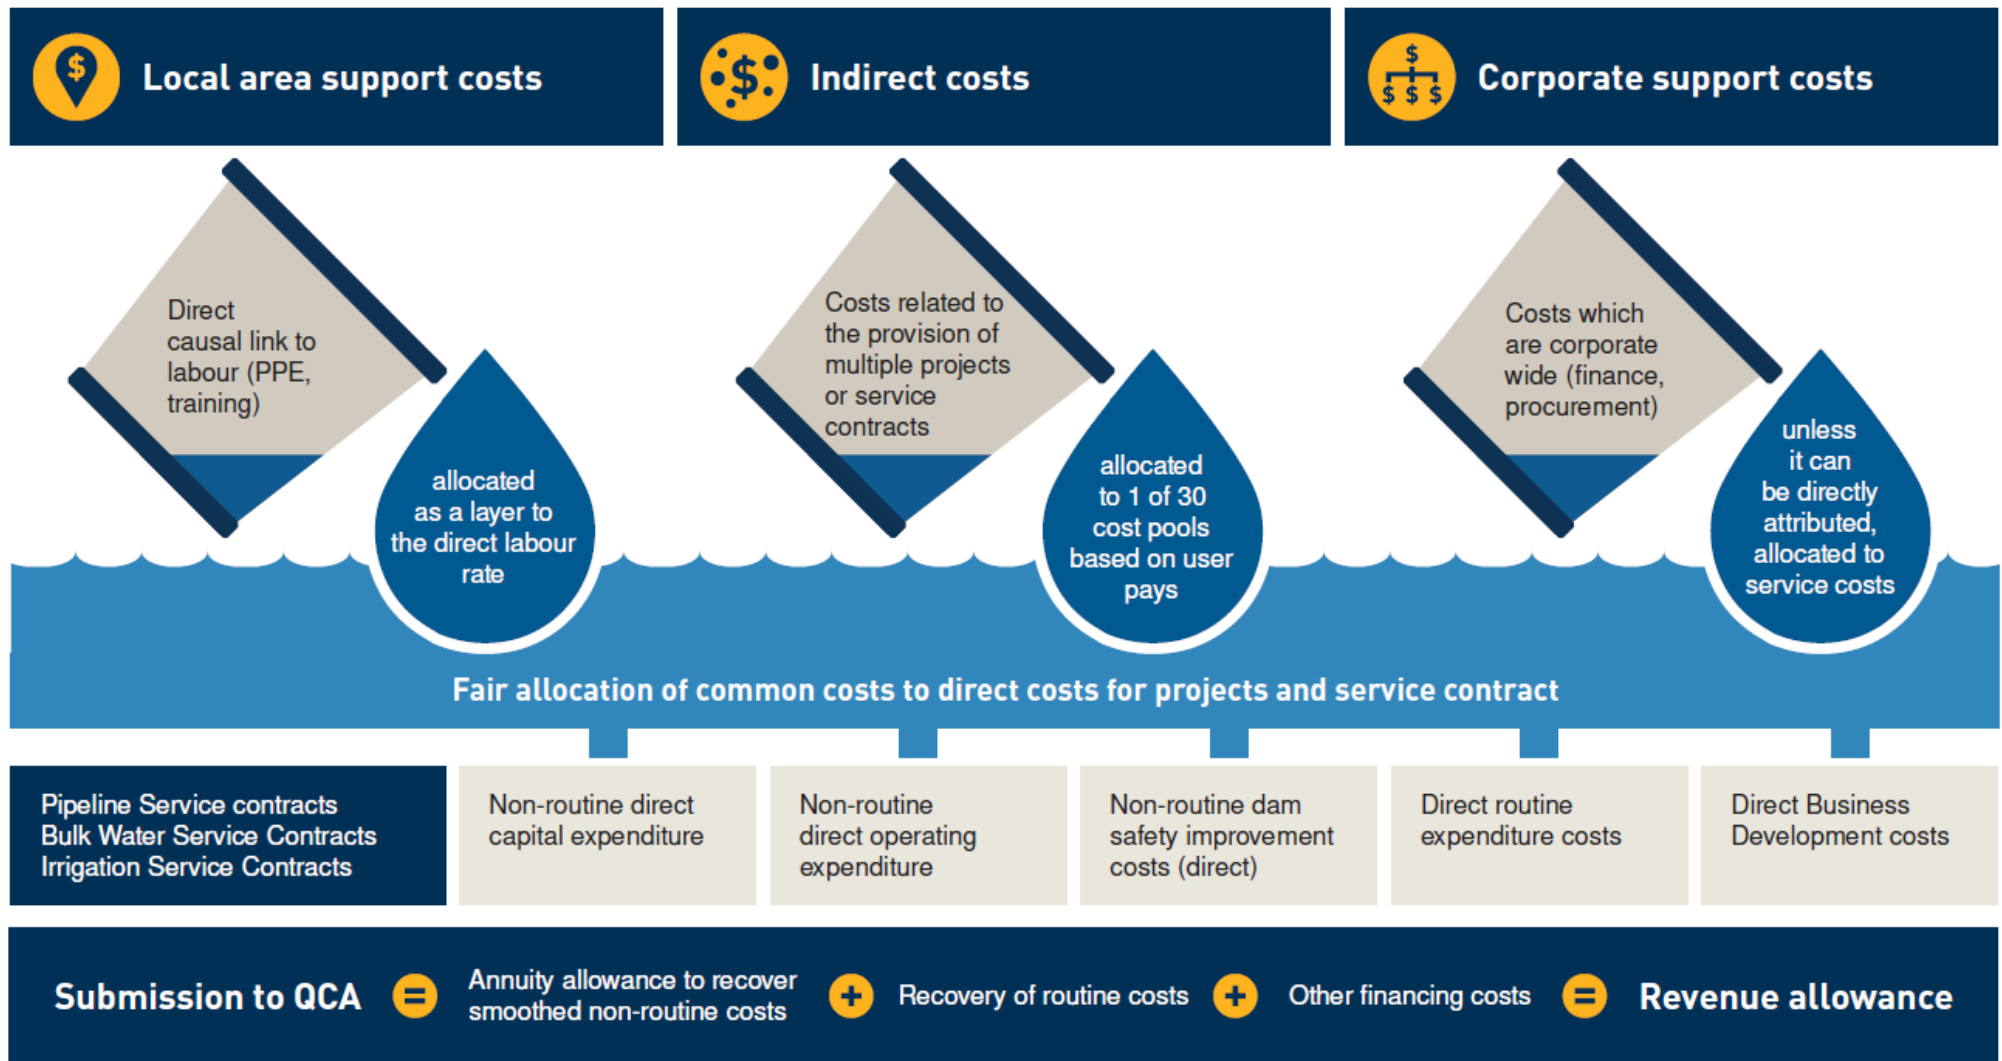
$ Local area support costs

$ Indirect costs

$ $ $ $ Corporate support costs

Direct causal link to labour (PPE, training)

allocated as a layer to the direct labour rate

Costs related to the provision of multiple projects or service contracts

allocated to 1 of 30 cost pools based on user pays

Costs which are corporate wide (finance, procurement)

unless it can be directly attributed, allocated to service costs

Fair allocation of common costs to direct costs for projects and service contract

Pipeline Service contracts
Bulk Water Service Contracts
Irrigation Service Contracts

Non-routine direct capital expenditure

Non-routine direct operating expenditure

Non-routine dam safety improvement costs (direct)

Direct routine expenditure costs

Direct Business Development costs

Submission to QCA = Annuity allowance to recover smoothed non-routine costs + Recovery of routine costs + Other financing costs = Revenue allowance